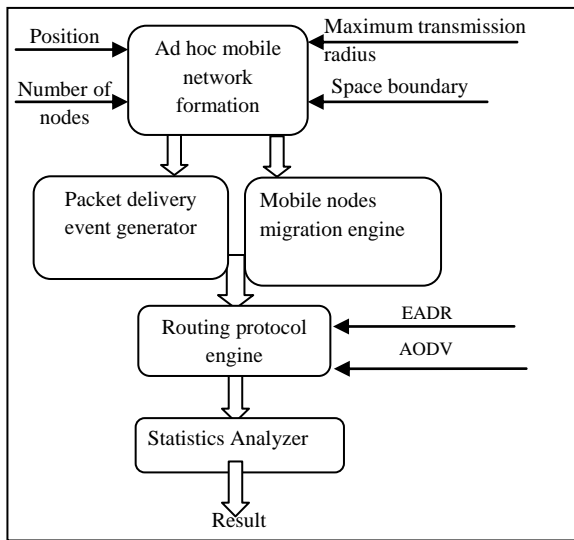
Position

Number of nodes

Ad hoc mobile network formation

Maximum transmission radius

Space boundary

Packet delivery event generator

Mobile nodes migration engine

Routing protocol engine

EADR

AODV

Statistics Analyzer

Result